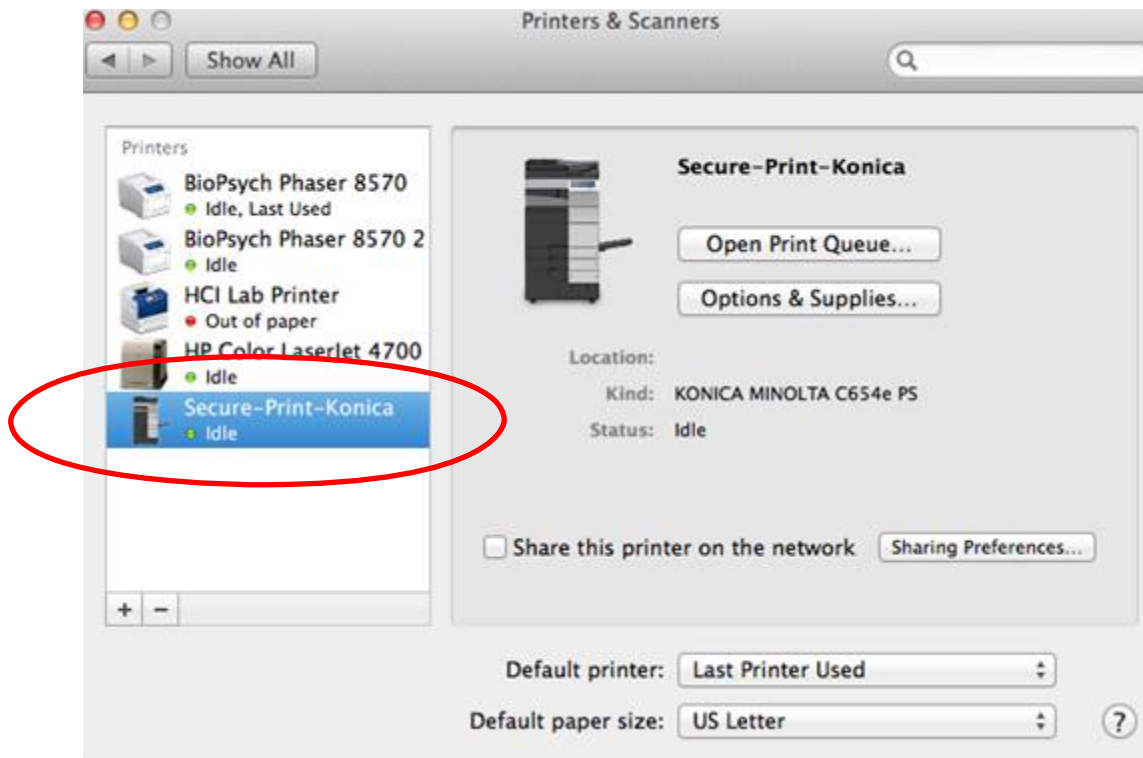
Printers & Scanners

Show All

Printers

BioPsych Phaser 8570
Idle, Last Used

BioPsych Phaser 8570 2
Idle

HCI Lab Printer
Out of paper

HP Color LaserJet 4700
Idle

Secure-Print-Konica
Idle

+ −

Secure-Print-Konica

Open Print Queue...

Options & Supplies...

Location:

Kind: KONICA MINOLTA C654e PS

Status: Idle

Share this printer on the network

Sharing Preferences...

Default printer: Last Printer Used

Default paper size: US Letter

?